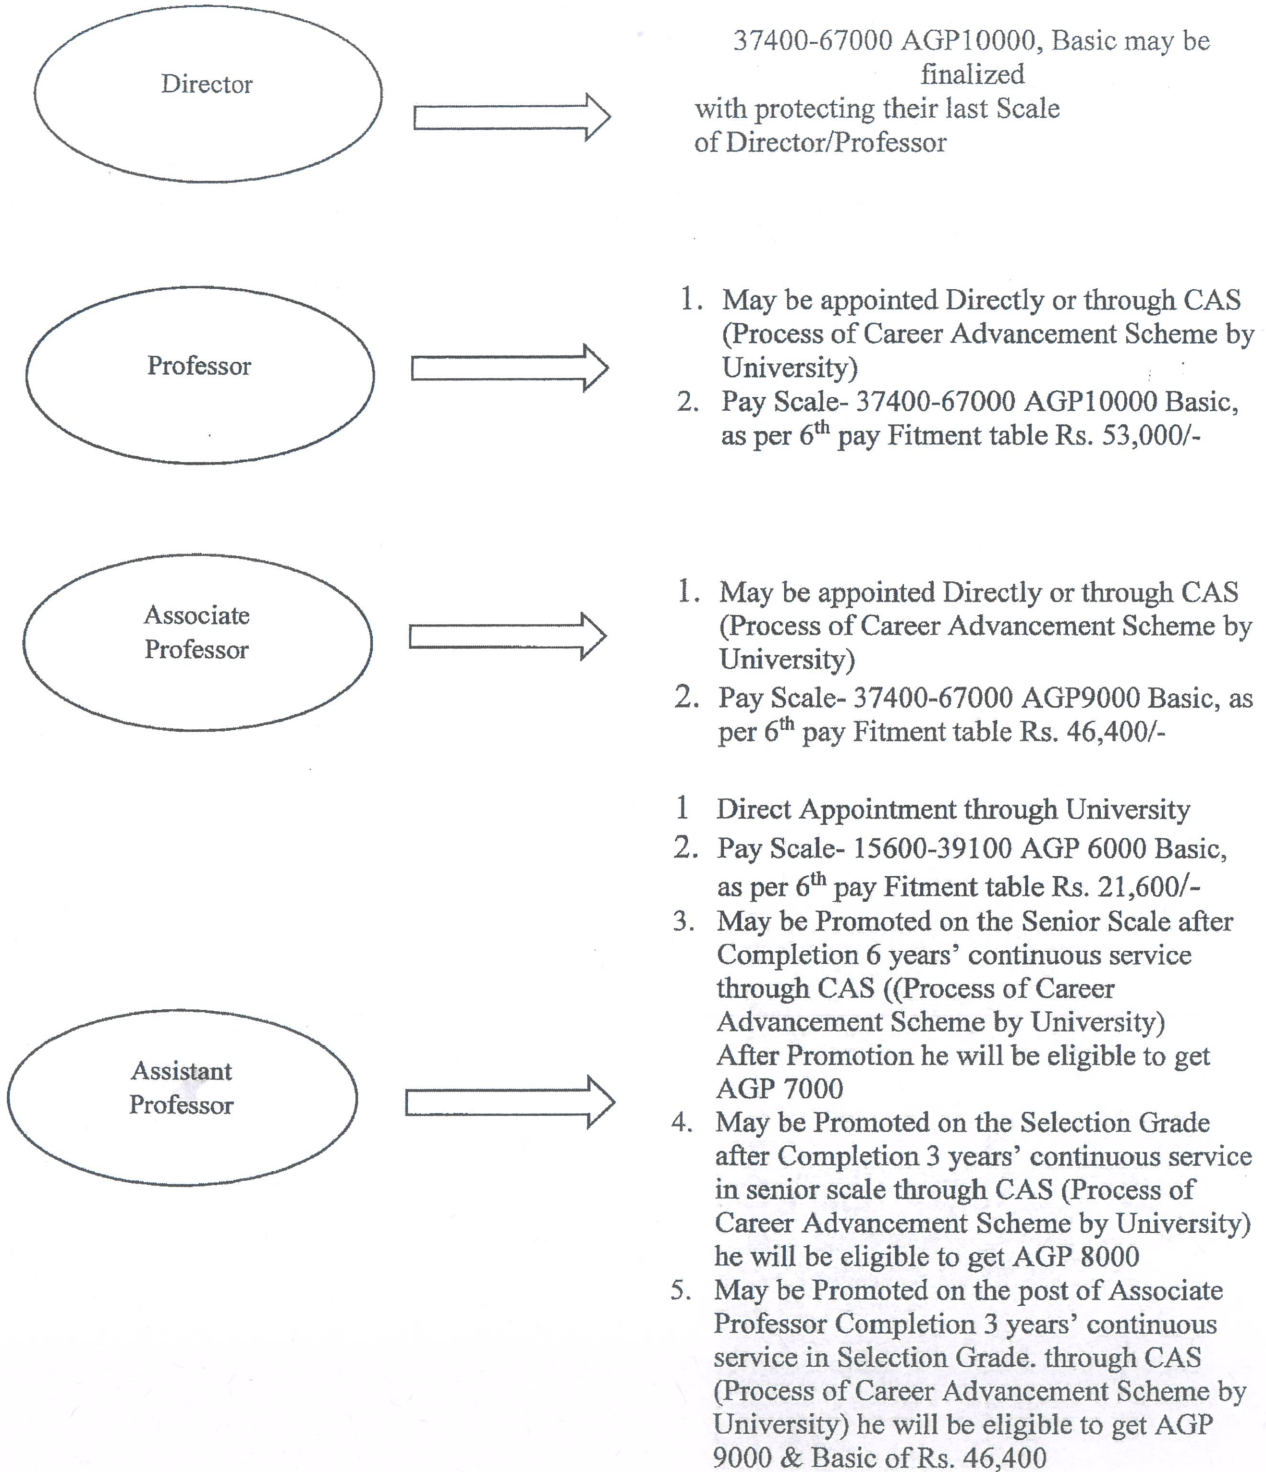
Director

37400-67000 AGP10000, Basic may be finalized with protecting their last Scale of Director/Professor

Professor

1. May be appointed Directly or through CAS (Process of Career Advancement Scheme by University)
2. Pay Scale- 37400-67000 AGP10000 Basic, as per $6^{th}$ pay Fitment table Rs. 53,000/-

Associate Professor

1. May be appointed Directly or through CAS (Process of Career Advancement Scheme by University)
2. Pay Scale- 37400-67000 AGP9000 Basic, as per $6^{th}$ pay Fitment table Rs. 46,400/-

Assistant Professor

1 Direct Appointment through University
2. Pay Scale- 15600-39100 AGP 6000 Basic, as per $6^{th}$ pay Fitment table Rs. 21,600/-
3. May be Promoted on the Senior Scale after Completion 6 years' continuous service through CAS ((Process of Career Advancement Scheme by University) After Promotion he will be eligible to get AGP 7000
4. May be Promoted on the Selection Grade after Completion 3 years' continuous service in senior scale through CAS (Process of Career Advancement Scheme by University) he will be eligible to get AGP 8000
5. May be Promoted on the post of Associate Professor Completion 3 years' continuous service in Selection Grade. through CAS (Process of Career Advancement Scheme by University) he will be eligible to get AGP 9000 & Basic of Rs. 46,400